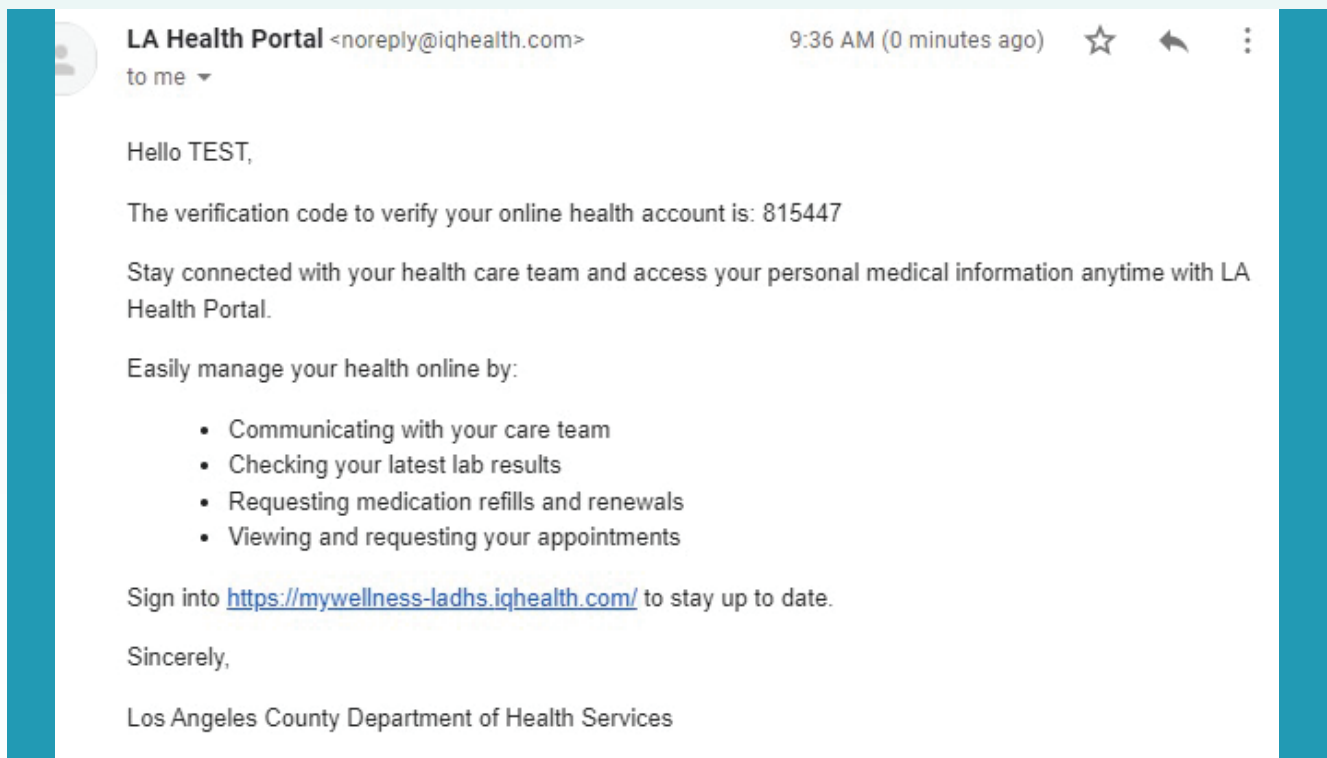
LA Health Portal <noreply@iqhealth.com>
to me

9:36 AM (0 minutes ago)

Hello TEST,

The verification code to verify your online health account is: 815447

Stay connected with your health care team and access your personal medical information anytime with LA Health Portal.

Easily manage your health online by:

- Communicating with your care team
- Checking your latest lab results
- Requesting medication refills and renewals
- Viewing and requesting your appointments

Sign into https://mywellness-ladhs.iqhealth.com/ to stay up to date.

Sincerely,

Los Angeles County Department of Health Services